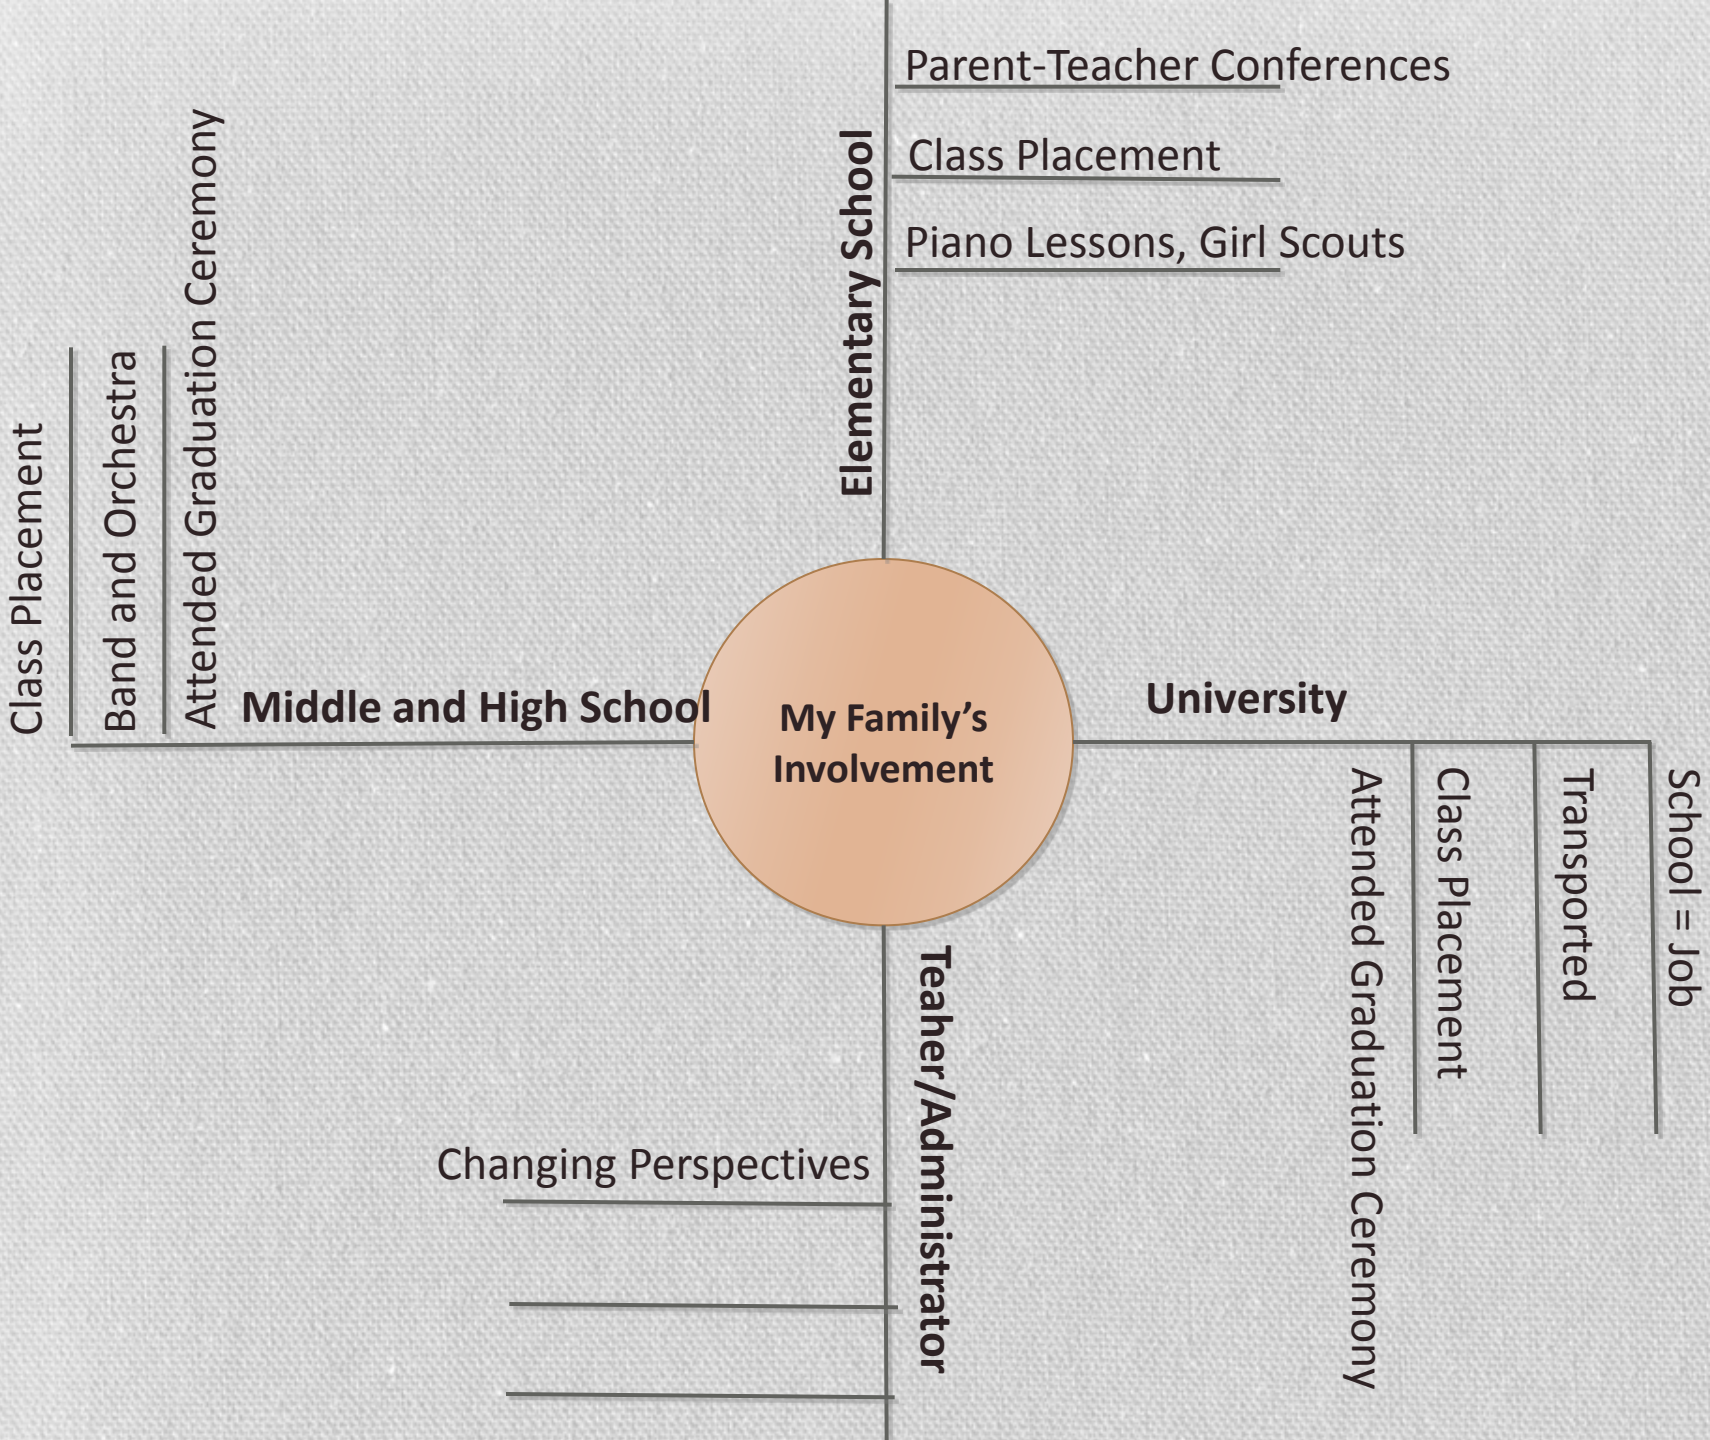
My Family's Involvement

Elementary School

Parent-Teacher Conferences

Class Placement

Piano Lessons, Girl Scouts

Middle and High School

Class Placement

Band and Orchestra

Attended Graduation Ceremony

University

Attended Graduation Ceremony

Class Placement

Transported

School = Job

Teaher/Administrator

Changing Perspectives